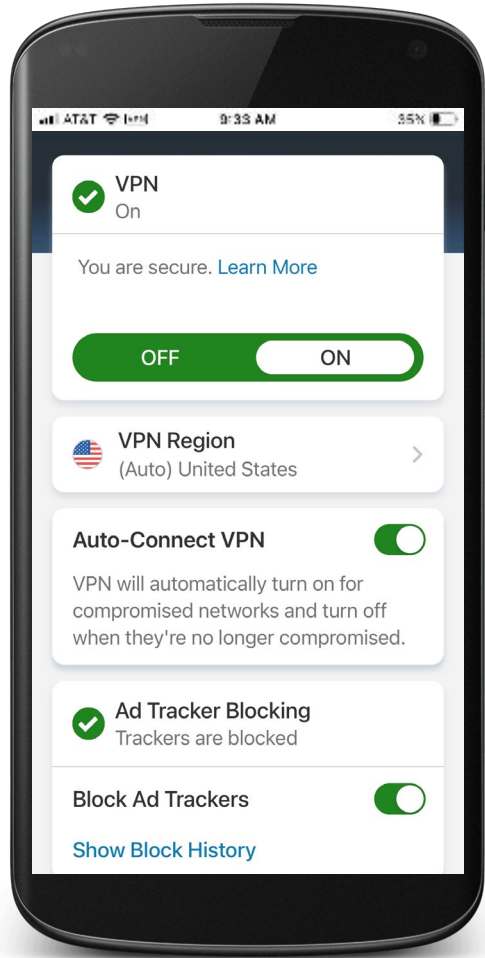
ATAT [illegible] 9:33 AM 35%

VPN
On

You are secure. Learn More

OFF ON

VPN Region
(Auto) United States

Auto-Connect VPN

VPN will automatically turn on for compromised networks and turn off when they're no longer compromised.

Ad Tracker Blocking
Trackers are blocked

Block Ad Trackers

Show Block History